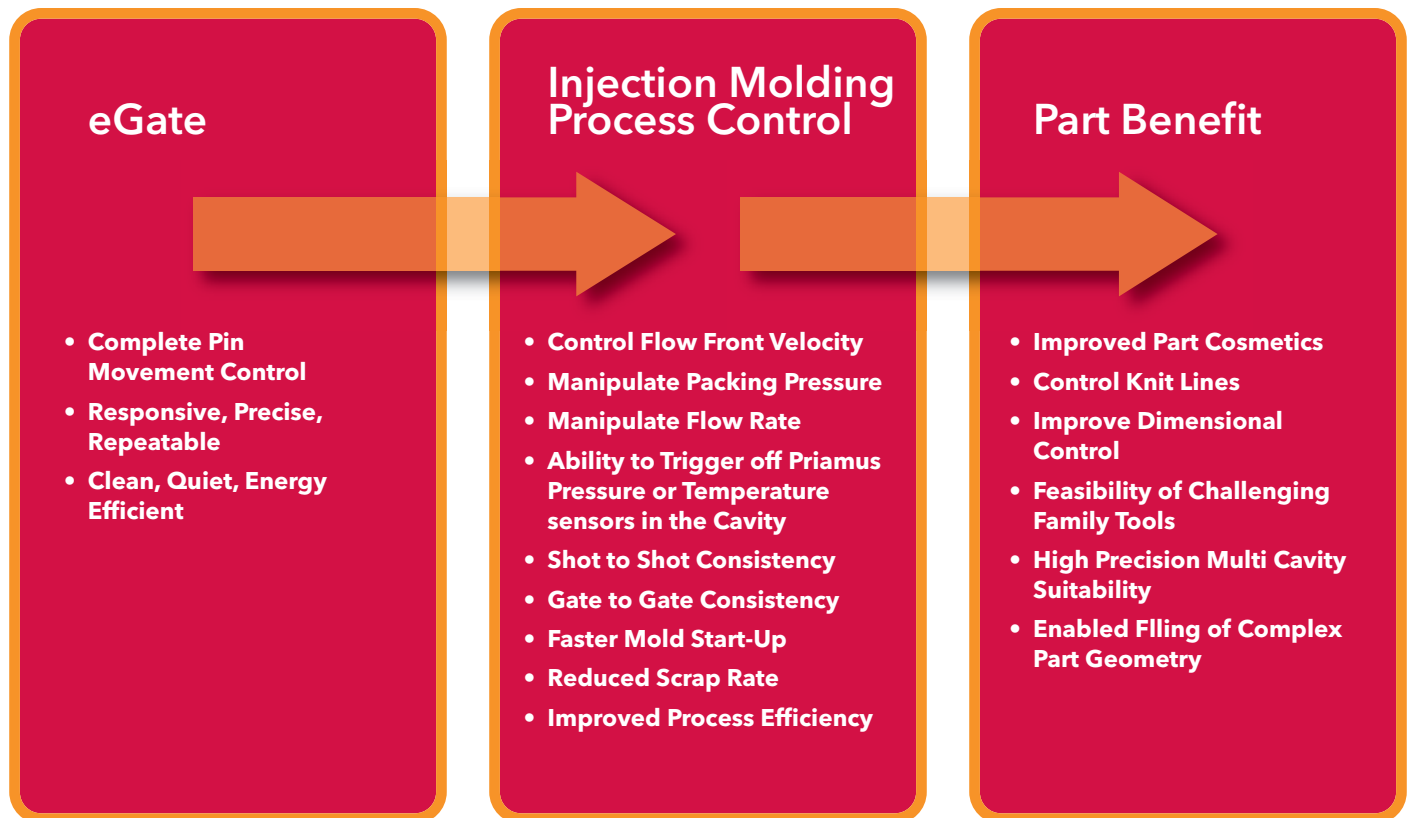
eGate

- Complete Pin Movement Control
- Responsive, Precise, Repeatable
- Clean, Quiet, Energy Efficient

Injection Molding Process Control

- Control Flow Front Velocity
- Manipulate Packing Pressure
- Manipulate Flow Rate
- Ability to Trigger off Priamus Pressure or Temperature sensors in the Cavity
- Shot to Shot Consistency
- Gate to Gate Consistency
- Faster Mold Start-Up
- Reduced Scrap Rate
- Improved Process Efficiency

Part Benefit

- Improved Part Cosmetics
- Control Knit Lines
- Improve Dimensional Control
- Feasibility of Challenging Family Tools
- High Precision Multi Cavity Suitability
- Enabled Flling of Complex Part Geometry